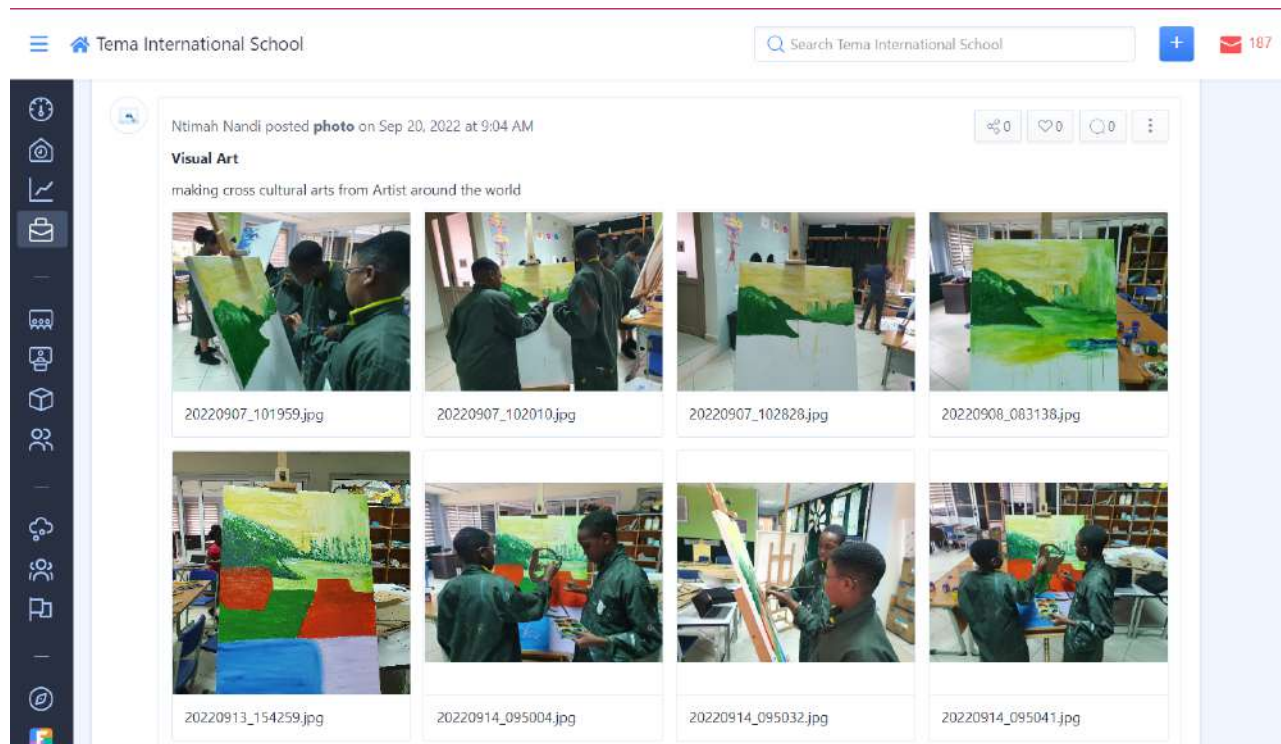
Tema International School

Search Tema International School

+

187

Ntimah Nandi posted **photo** on Sep 20, 2022 at 9:04 AM

0 0 0

**Visual Art**

making cross cultural arts from Artist around the world

20220907_101959.jpg

20220907_102010.jpg

20220907_102828.jpg

20220908_083138.jpg

20220913_154259.jpg

20220914_095004.jpg

20220914_095032.jpg

20220914_095041.jpg